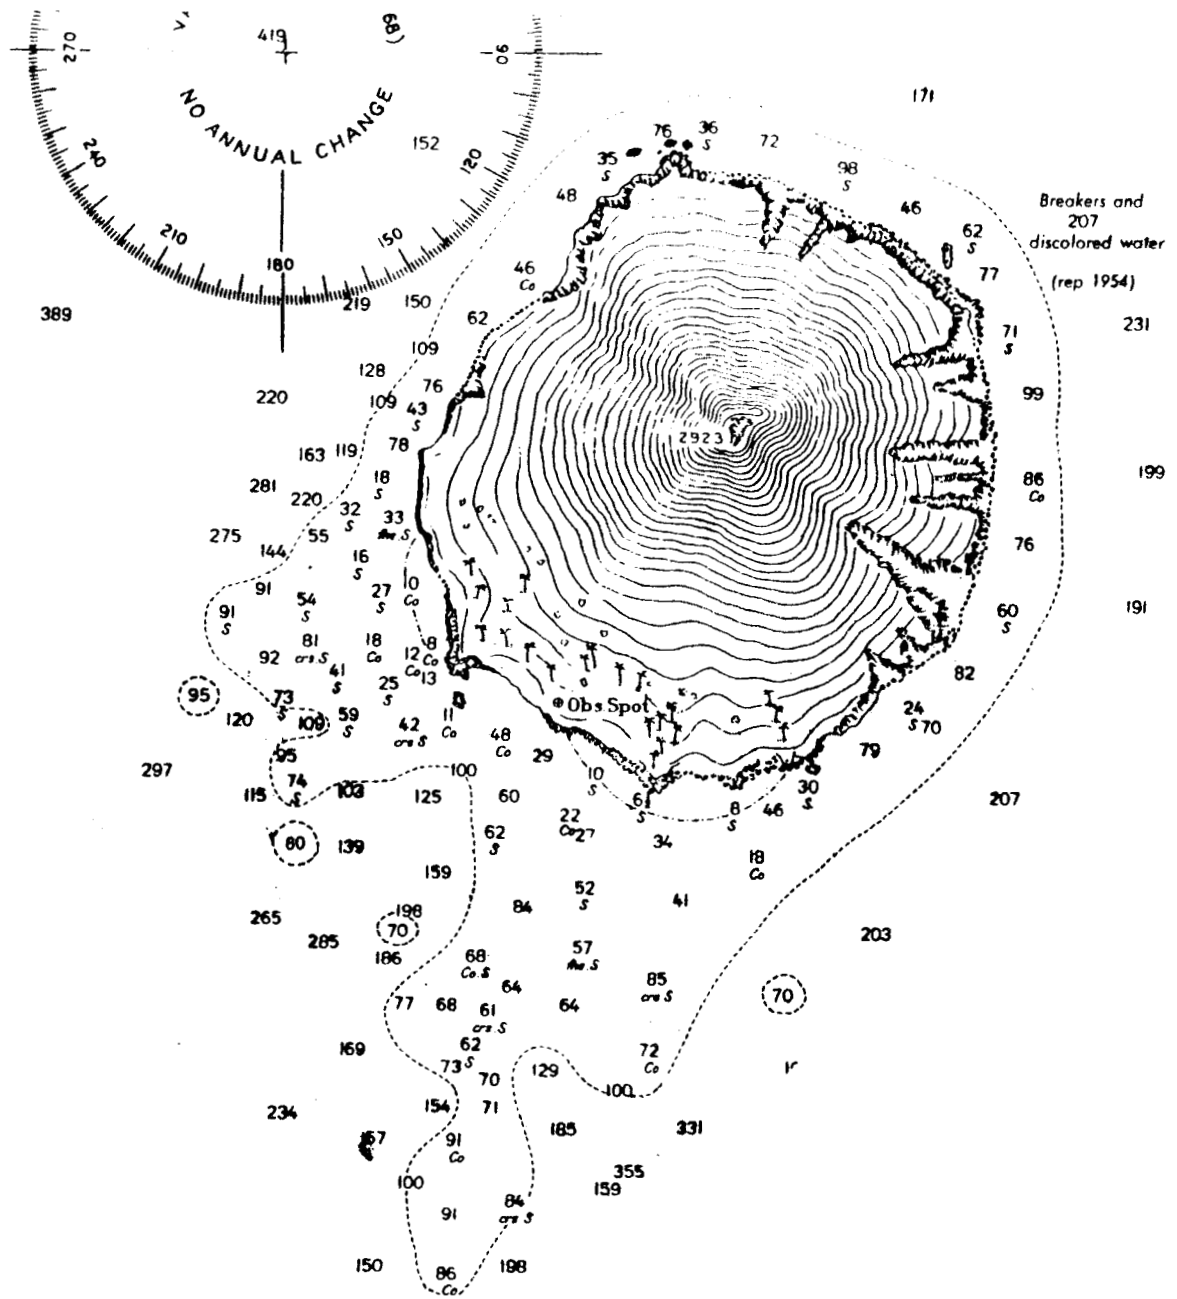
270
V
419
(68)
06
NO ANNUAL CHANGE
240
210
180
150
120
152
171
76
36
S
72
35
S
98
S
48
46
62
S
Breakers and
207
discolored water
(rep 1954)
77
46
Co
389
219
150
62
231
71
S
109
128
76
220
109
43
S
99
2923
163
119
78
199
18
S
86
Co
281
220
32
S
33
S
275
144
55
16
S
76
91
54
S
27
S
10
Co
191
91
S
60
S
81
crs S
18
Co
8
Co
92
41
S
12
Co
13
82
95
73
S
25
S
120
109
59
S
42
crs S
11
Co
Obs Spot
24
S
70
95
48
Co
29
79
297
100
10
S
30
S
115
74
S
103
125
60
6
S
8
S
46
207
22
Co
27
62
S
34
80
139
18
Co
159
52
S
265
198
84
41
70
203
285
186
68
Co S
57
S
64
85
crs S
70
77
68
61
crs S
64
169
62
S
72
Co
73
70
129
100
1
234
154
71
185
331
157
91
Co
355
100
159
91
84
crs S
150
86
Co
198